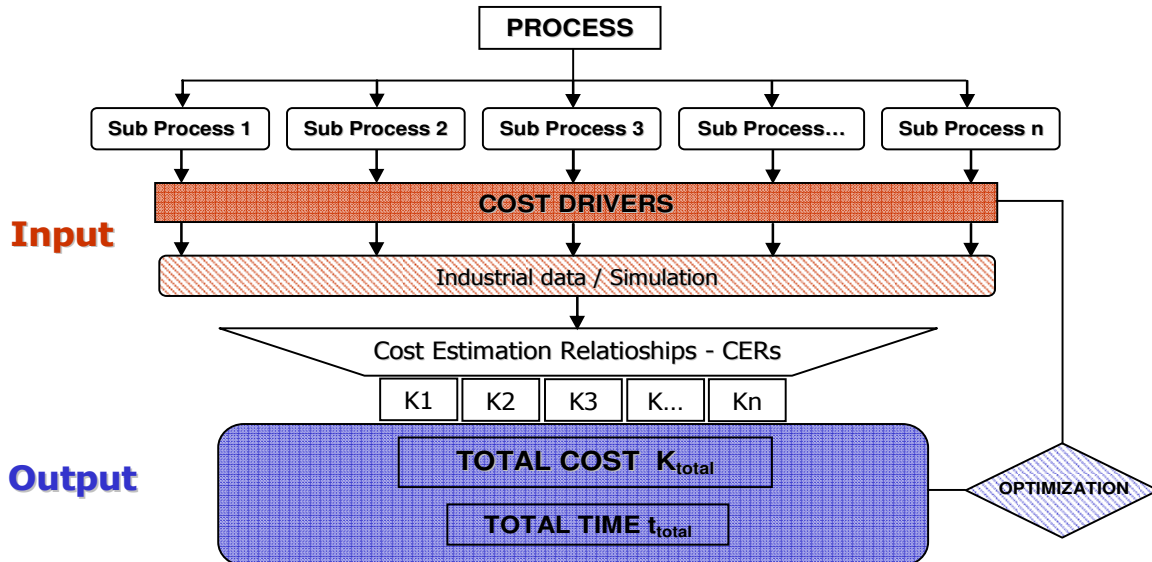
PROCESS

Sub Process 1
Sub Process 2
Sub Process 3
Sub Process…
Sub Process n

COST DRIVERS

Input

Industrial data / Simulation

Cost Estimation Relatioships - CERs

K1
K2
K3
K…
Kn

Output

TOTAL COST $K_{total}$

TOTAL TIME $t_{total}$

OPTIMIZATION